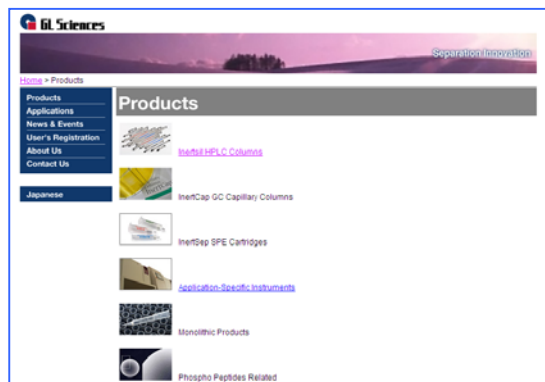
GL Sciences

Separation Innovation

Home > Products

Products
Applications
News & Events
User's Registration
About Us
Contact Us

Japanese

Products

Inertsil HPLC Columns

InertCap GC Capillary Columns

InertSep SPE Cartridges

Application-Specific Instruments

Monolithic Products

Phospho Peptides Related